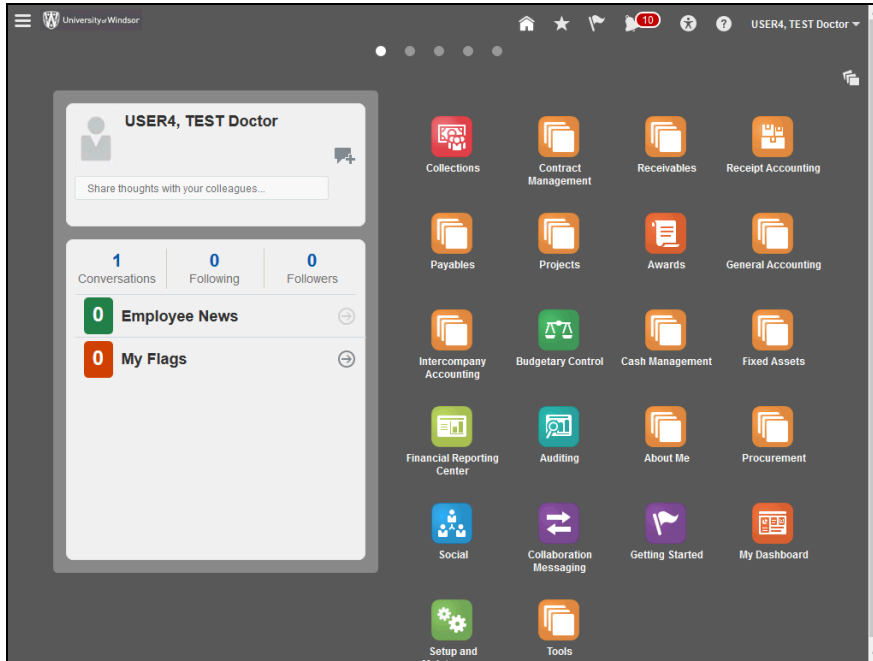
University of Windsor

10

USER4, TEST Doctor

USER4, TEST Doctor

Share thoughts with your colleagues...

| 1 | 0 | 0 |
|---|---|---|
| Conversations | Following | Followers |

0 Employee News

0 My Flags

Collections

Contract Management

Receivables

Receipt Accounting

Payables

Projects

Awards

General Accounting

Intercompany Accounting

Budgetary Control

Cash Management

Fixed Assets

Financial Reporting Center

Auditing

About Me

Procurement

Social

Collaboration Messaging

Getting Started

My Dashboard

Setup and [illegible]

Tools